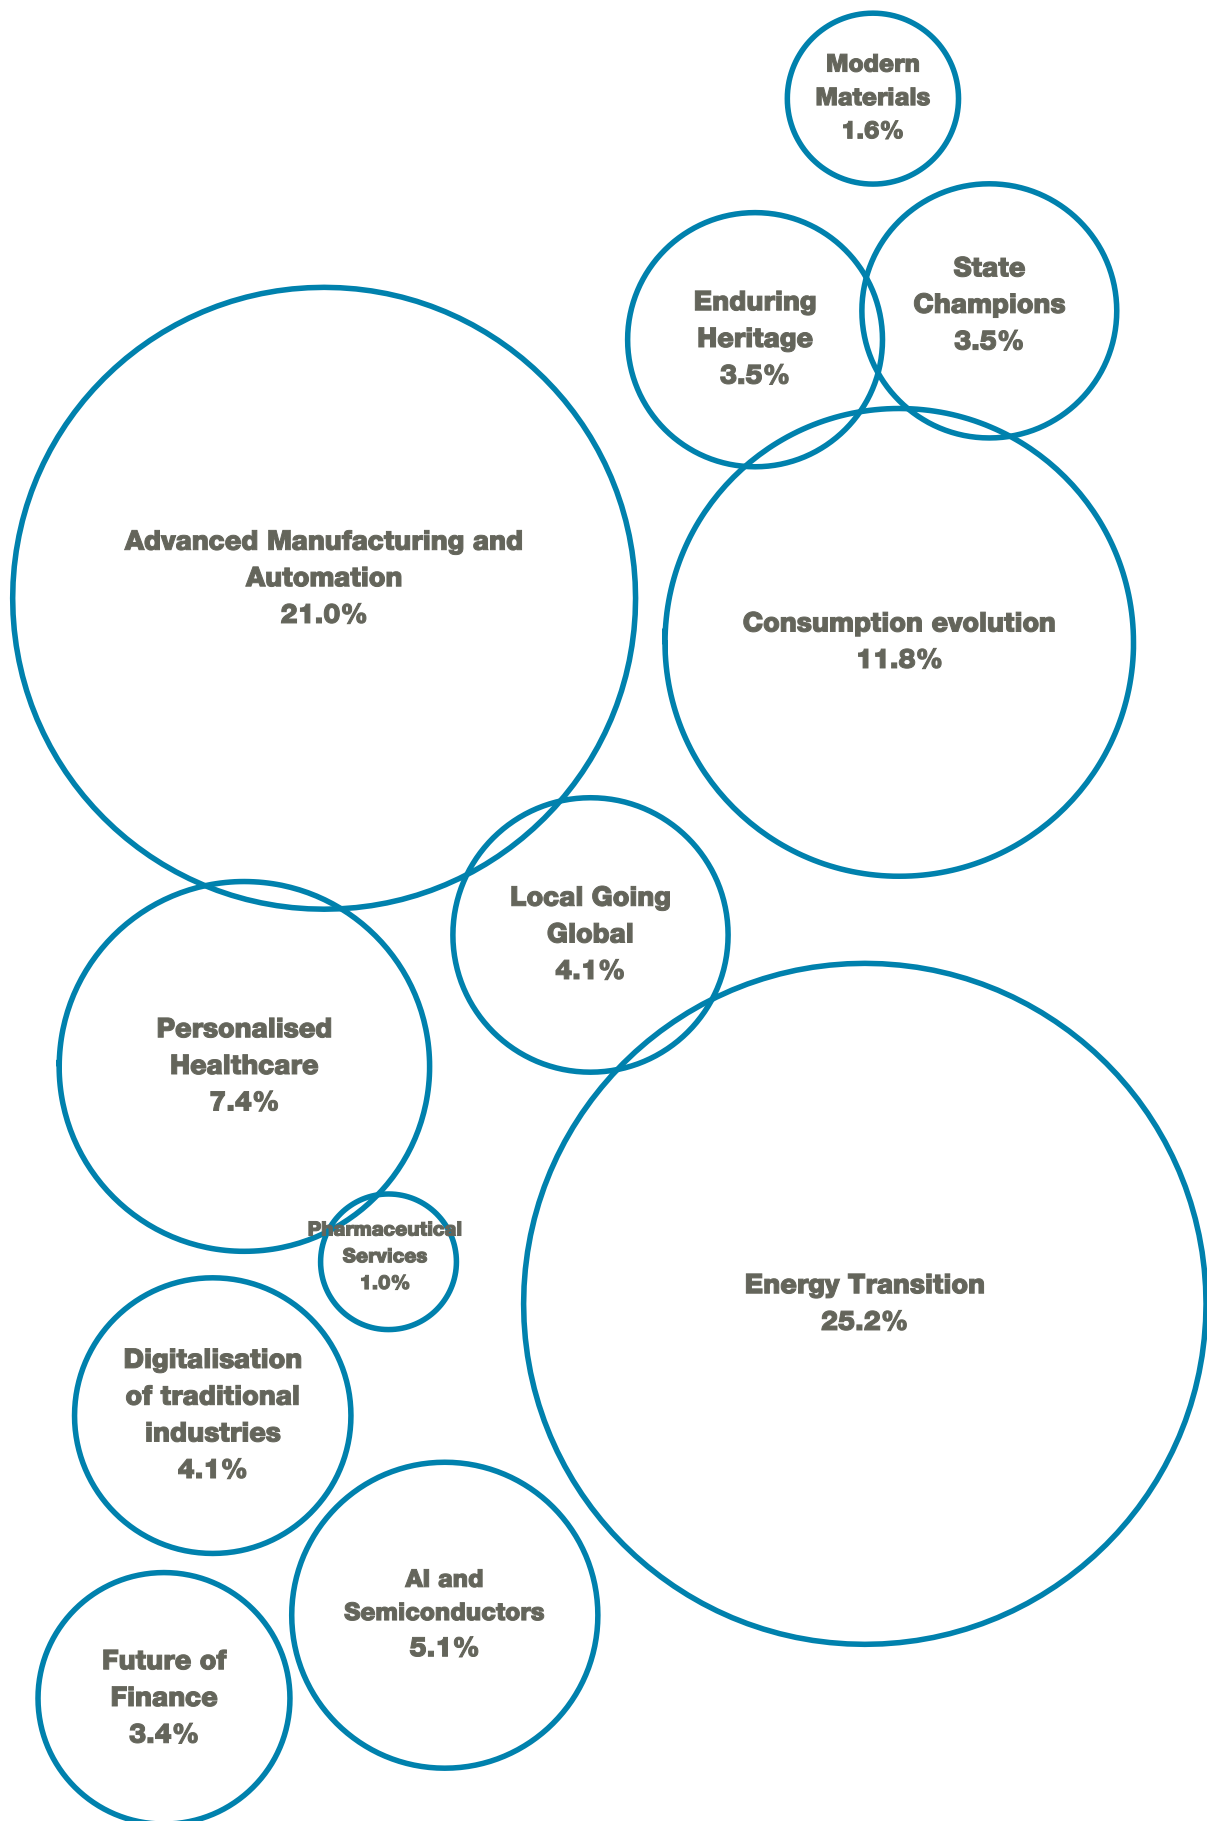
Modern Materials
1.6%

Enduring Heritage
3.5%

State Champions
3.5%

Advanced Manufacturing and Automation
21.0%

Consumption evolution
11.8%

Local Going Global
4.1%

Personalised Healthcare
7.4%

Pharmaceutical Services
1.0%

Energy Transition
25.2%

Digitalisation of traditional industries
4.1%

AI and Semiconductors
5.1%

Future of Finance
3.4%